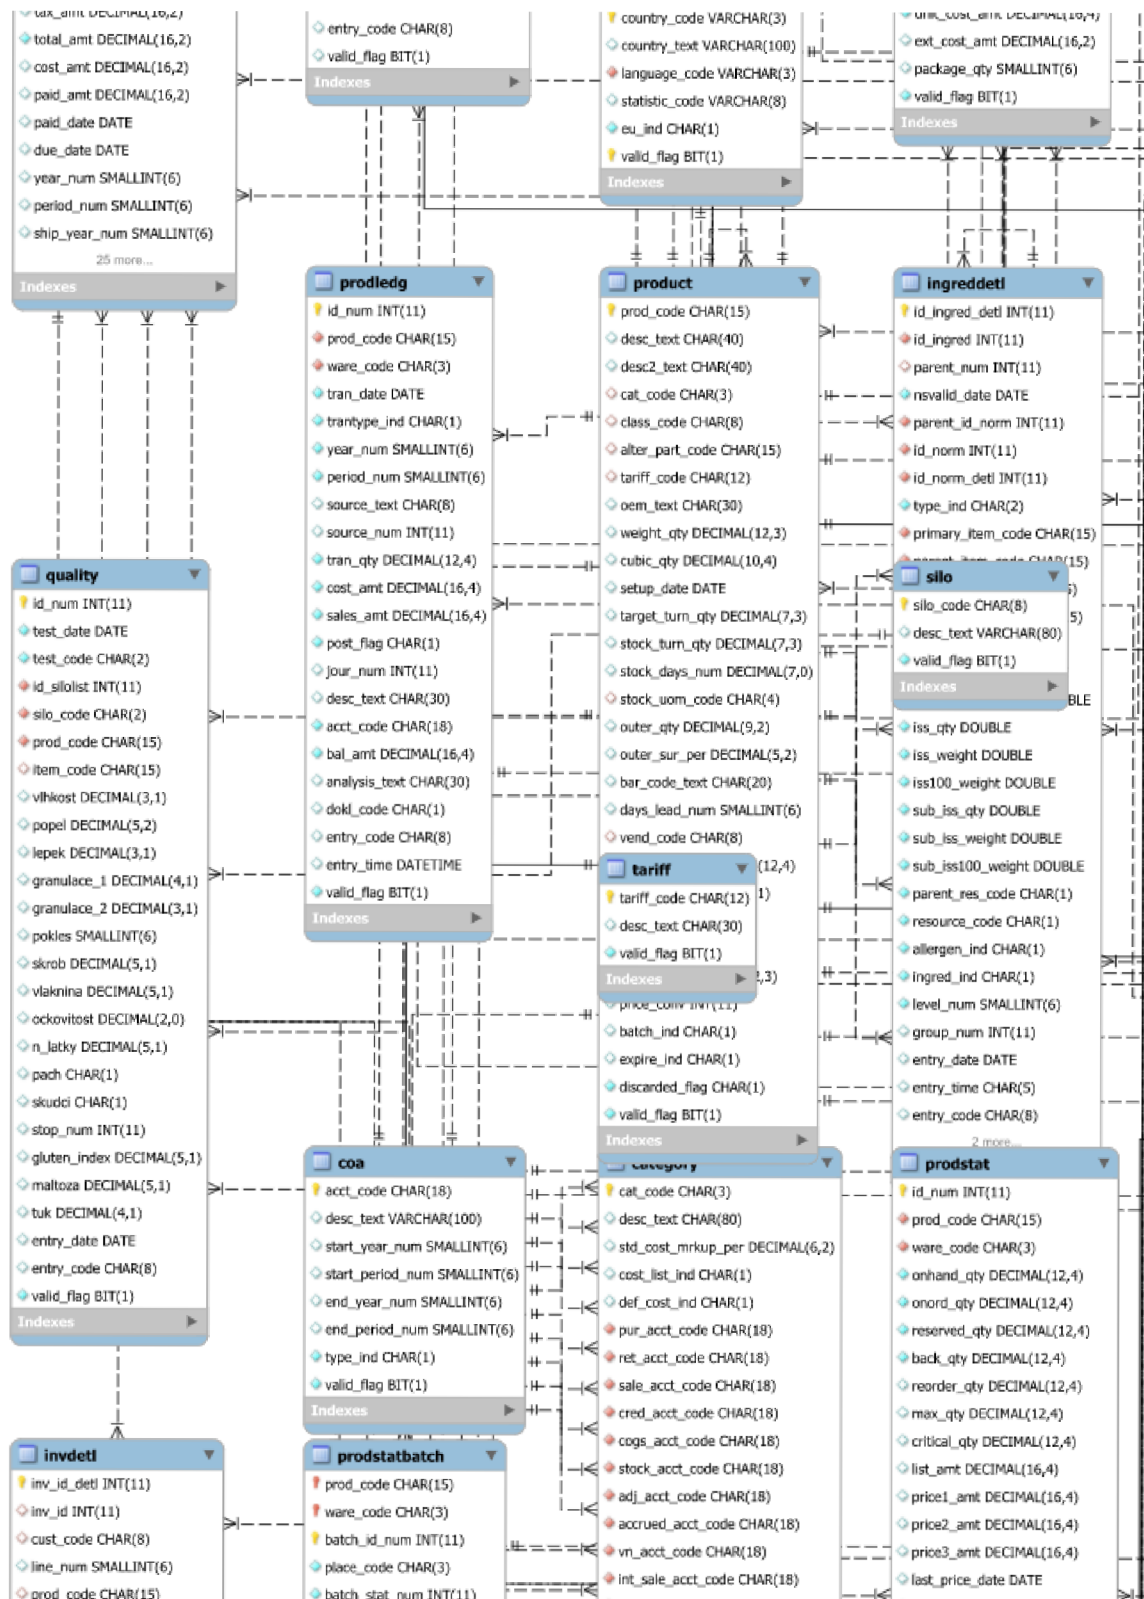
tax_amt DECIMAL(16,2)
total_amt DECIMAL(16,2)
cost_amt DECIMAL(16,2)
paid_amt DECIMAL(16,2)
paid_date DATE
due_date DATE
year_num SMALLINT(6)
period_num SMALLINT(6)
ship_year_num SMALLINT(6)
25 more...
Indexes

entry_code CHAR(8)
valid_flag BIT(1)
Indexes

country_code VARCHAR(3)
country_text VARCHAR(100)
language_code VARCHAR(3)
statistic_code VARCHAR(8)
eu_ind CHAR(1)
valid_flag BIT(1)
Indexes

unit_cost_amt DECIMAL(16,4)
ext_cost_amt DECIMAL(16,2)
package_qty SMALLINT(6)
valid_flag BIT(1)
Indexes

prodledg
id_num INT(11)
prod_code CHAR(15)
ware_code CHAR(3)
tran_date DATE
trantype_ind CHAR(1)
year_num SMALLINT(6)
period_num SMALLINT(6)
source_text CHAR(8)
source_num INT(11)
tran_qty DECIMAL(12,4)
cost_amt DECIMAL(16,4)
sales_amt DECIMAL(16,4)
post_flag CHAR(1)
jour_num INT(11)
desc_text CHAR(30)
acct_code CHAR(18)
bal_amt DECIMAL(16,4)
analysis_text CHAR(30)
dokl_code CHAR(1)
entry_code CHAR(8)
entry_time DATETIME
valid_flag BIT(1)
Indexes

product
prod_code CHAR(15)
desc_text CHAR(40)
desc2_text CHAR(40)
cat_code CHAR(3)
class_code CHAR(8)
alter_part_code CHAR(15)
tariff_code CHAR(12)
oem_text CHAR(30)
weight_qty DECIMAL(12,3)
cubic_qty DECIMAL(10,4)
setup_date DATE
target_turn_qty DECIMAL(7,3)
stock_turn_qty DECIMAL(7,3)
stock_days_num DECIMAL(7,0)
stock_uom_code CHAR(4)
outer_qty DECIMAL(9,2)
outer_sur_per DECIMAL(5,2)
bar_code_text CHAR(20)
days_lead_num SMALLINT(6)
vend_code CHAR(8)
(12,4)
1)
2,3)
price_conv INT(11)
batch_ind CHAR(1)
expire_ind CHAR(1)
discarded_flag CHAR(1)
valid_flag BIT(1)
Indexes

tariff
tariff_code CHAR(12)
desc_text CHAR(30)
valid_flag BIT(1)
Indexes

ingreddetl
id_ingred_detl INT(11)
id_ingred INT(11)
parent_num INT(11)
nsvalid_date DATE
parent_id_norm INT(11)
id_norm INT(11)
id_norm_detl INT(11)
type_ind CHAR(2)
primary_item_code CHAR(15)
parent_item_code CHAR(15)
)
5)
BLE
iss_qty DOUBLE
iss_weight DOUBLE
iss100_weight DOUBLE
sub_iss_qty DOUBLE
sub_iss_weight DOUBLE
sub_iss100_weight DOUBLE
parent_res_code CHAR(1)
resource_code CHAR(1)
allergen_ind CHAR(1)
ingred_ind CHAR(1)
level_num SMALLINT(6)
group_num INT(11)
entry_date DATE
entry_time CHAR(5)
entry_code CHAR(8)
2 more...

silo
silo_code CHAR(8)
desc_text VARCHAR(80)
valid_flag BIT(1)
Indexes

quality
id_num INT(11)
test_date DATE
test_code CHAR(2)
id_silolist INT(11)
silo_code CHAR(2)
prod_code CHAR(15)
item_code CHAR(15)
vlhkost DECIMAL(3,1)
popel DECIMAL(5,2)
lepek DECIMAL(3,1)
granulace_1 DECIMAL(4,1)
granulace_2 DECIMAL(3,1)
pokles SMALLINT(6)
skrob DECIMAL(5,1)
vlaknina DECIMAL(5,1)
ockovitost DECIMAL(2,0)
n_latky DECIMAL(5,1)
pach CHAR(1)
skudci CHAR(1)
stop_num INT(11)
gluten_index DECIMAL(5,1)
maltoza DECIMAL(5,1)
tuk DECIMAL(4,1)
entry_date DATE
entry_code CHAR(8)
valid_flag BIT(1)
Indexes

coa
acct_code CHAR(18)
desc_text VARCHAR(100)
start_year_num SMALLINT(6)
start_period_num SMALLINT(6)
end_year_num SMALLINT(6)
end_period_num SMALLINT(6)
type_ind CHAR(1)
valid_flag BIT(1)
Indexes

category
cat_code CHAR(3)
desc_text CHAR(80)
std_cost_mrkup_per DECIMAL(6,2)
cost_list_ind CHAR(1)
def_cost_ind CHAR(1)
pur_acct_code CHAR(18)
ret_acct_code CHAR(18)
sale_acct_code CHAR(18)
cred_acct_code CHAR(18)
cogs_acct_code CHAR(18)
stock_acct_code CHAR(18)
adj_acct_code CHAR(18)
accrued_acct_code CHAR(18)
vn_acct_code CHAR(18)
int_sale_acct_code CHAR(18)

prodstat
id_num INT(11)
prod_code CHAR(15)
ware_code CHAR(3)
onhand_qty DECIMAL(12,4)
onord_qty DECIMAL(12,4)
reserved_qty DECIMAL(12,4)
back_qty DECIMAL(12,4)
reorder_qty DECIMAL(12,4)
max_qty DECIMAL(12,4)
critical_qty DECIMAL(12,4)
list_amt DECIMAL(16,4)
price1_amt DECIMAL(16,4)
price2_amt DECIMAL(16,4)
price3_amt DECIMAL(16,4)
last_price_date DATE

invdetl
inv_id_detl INT(11)
inv_id INT(11)
cust_code CHAR(8)
line_num SMALLINT(6)
prod_code CHAR(15)

prodstatbatch
prod_code CHAR(15)
ware_code CHAR(3)
batch_id_num INT(11)
place_code CHAR(3)
batch_stat_num INT(11)